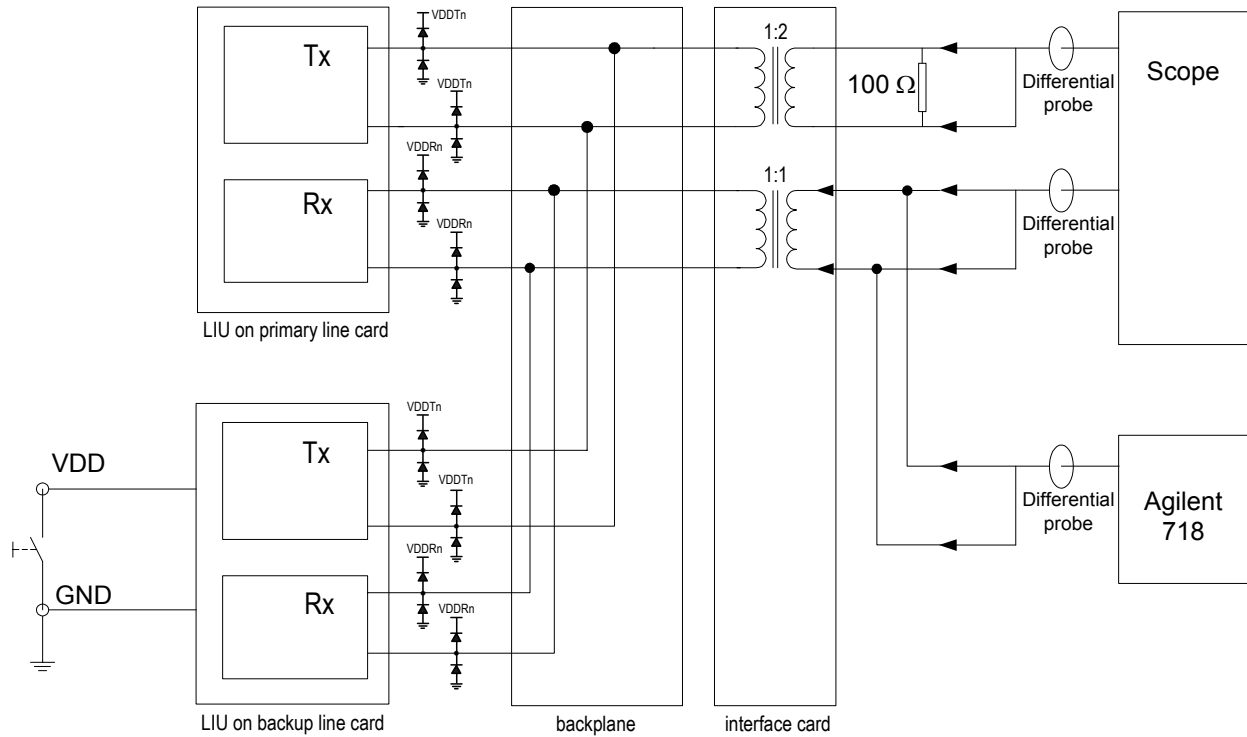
VDDTn

Tx

VDDTn

1:2

100 Ω

Differential probe

Scope

VDDRn

Rx

VDDRn

1:1

Differential probe

LIU on primary line card

VDDTn

VDD

Tx

VDDTn

Differential probe

Agilent 718

VDDRn

GND

Rx

VDDRn

LIU on backup line card

backplane

interface card